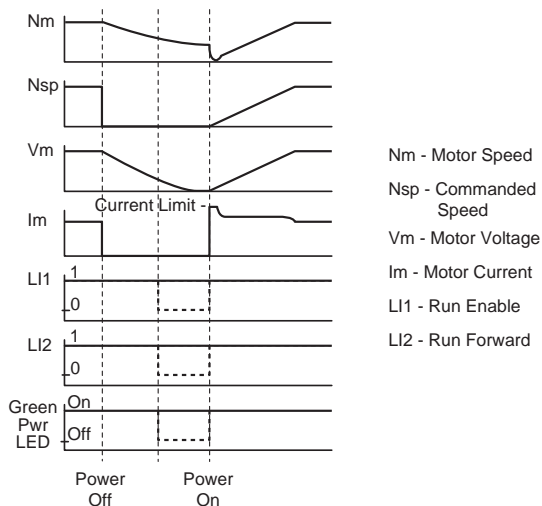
Nm

Nsp

Vm

Current Limit

Im

LI1

1

0

LI2

1

0

Green Pwr LED

On

Off

Power Off

Power On

Nm - Motor Speed

Nsp - Commanded Speed

Vm - Motor Voltage

Im - Motor Current

LI1 - Run Enable

LI2 - Run Forward